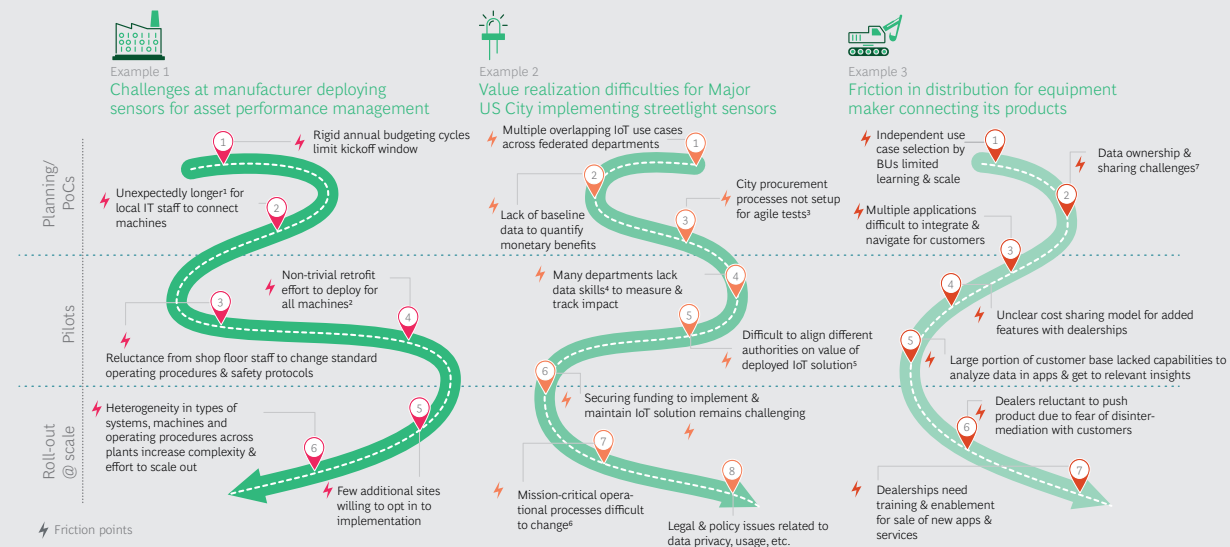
Planning/ PoCs

Pilots

Roll-out @ scale

Example 1
Challenges at manufacturer deploying sensors for asset performance management

1 Rigid annual budgeting cycles limit kickoff window

2 Unexpectedly longer¹ for local IT staff to connect machines

3 Reluctance from shop floor staff to change standard operating procedures & safety protocols

4 Non-trivial retrofit effort to deploy for all machines²

5 Few additional sites willing to opt in to implementation

6 Heterogeneity in types of systems, machines and operating procedures across plants increase complexity & effort to scale out

Example 2
Value realization difficulties for Major US City implementing streetlight sensors

1 Multiple overlapping IoT use cases across federated departments

2 Lack of baseline data to quantify monetary benefits

3 City procurement processes not setup for agile tests³

4 Many departments lack data skills⁴ to measure & track impact

5 Difficult to align different authorities on value of deployed IoT solution⁵

6 Securing funding to implement & maintain IoT solution remains challenging

7 Mission-critical operational processes difficult to change⁶

8 Legal & policy issues related to data privacy, usage, etc.

Example 3
Friction in distribution for equipment maker connecting its products

1 Independent use case selection by BUs limited learning & scale

2 Data ownership & sharing challenges⁷

3 Multiple applications difficult to integrate & navigate for customers

4 Unclear cost sharing model for added features with dealerships

5 Large portion of customer base lacked capabilities to analyze data in apps & get to relevant insights

6 Dealers reluctant to push product due to fear of disintermediation with customers

7 Dealerships need training & enablement for sale of new apps & services

Friction points